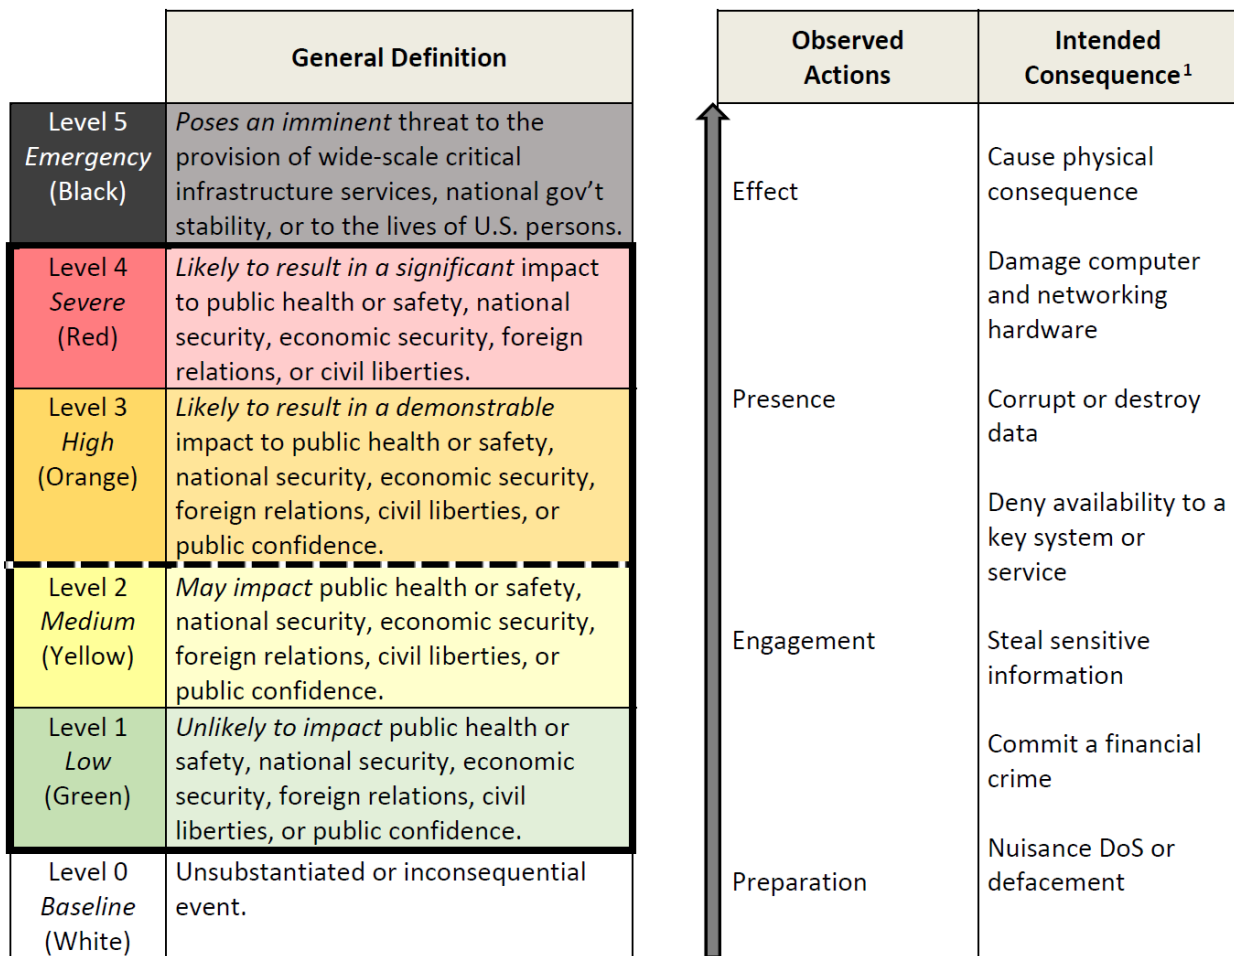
| | General Definition |
|---|---|
| Level 5 Emergency (Black) | Poses an imminent threat to the provision of wide-scale critical infrastructure services, national gov't stability, or to the lives of U.S. persons. |
| Level 4 Severe (Red) | Likely to result in a significant impact to public health or safety, national security, economic security, foreign relations, or civil liberties. |
| Level 3 High (Orange) | Likely to result in a demonstrable impact to public health or safety, national security, economic security, foreign relations, civil liberties, or public confidence. |
| Level 2 Medium (Yellow) | May impact public health or safety, national security, economic security, foreign relations, civil liberties, or public confidence. |
| Level 1 Low (Green) | Unlikely to impact public health or safety, national security, economic security, foreign relations, civil liberties, or public confidence. |
| Level 0 Baseline (White) | Unsubstantiated or inconsequential event. |

| Observed Actions | Intended Consequence$^1$ |
|---|---|
| Effect | Cause physical consequence |
| | Damage computer and networking hardware |
| Presence | Corrupt or destroy data |
| | Deny availability to a key system or service |
| Engagement | Steal sensitive information |
| | Commit a financial crime |
| Preparation | Nuisance DoS or defacement |